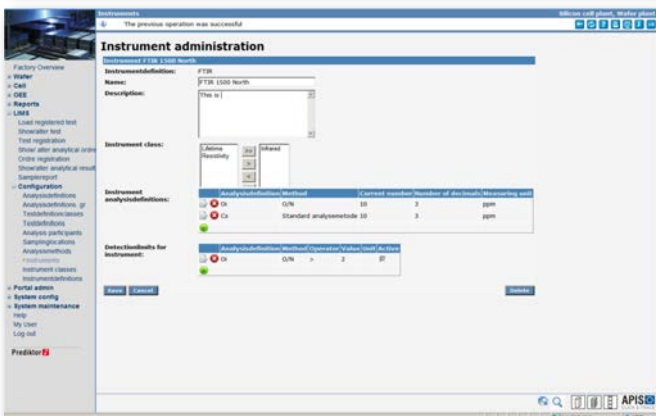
Instruments
Silicon cell plant, Wafer plant
The previous operation was successful

Factory Overview
Wafer
Cell
OEE
Reports
LIMS
Load registered test
Show/alter test
Test registration
Show alter analytical ordre
Ordre registration
Show/alter analytical result
Samplereport
Configuration
Analysisdefinitions
Analysisdefinitions, gr
Testdefinition classes
Testdefinitions
Analysis participants
Samplinglocations
Analysemethods
Instruments
Instrument classes
Instrumentdefinitions
Portal admin
System config
System maintenance
Help
My User
Log out

Prediktor

Instrument administration

Instrument FTIR 1500 North

Instrumentdefinition: FTIR
Name: FTIR 1500 North
Description: This is

Instrument class: Lifetime Resistivity >> > < << Infrared

Instrument analysisdefinitions:

| | Analysisdefinition | Method | Current number | Number of decimals | Measuring unit |
|---|---|---|---|---|---|
| | Oi | O/N | 10 | 3 | ppm |
| | Cs | Standard analysemetode | 10 | 3 | ppm |

Detectionlimits for instrument:

| | Analysisdefinition | Method | Operator | Value | Unit | Active |
|---|---|---|---|---|---|---|
| | Oi | O/N | > | 2 | | |

Save Cancel
Delete

APIS